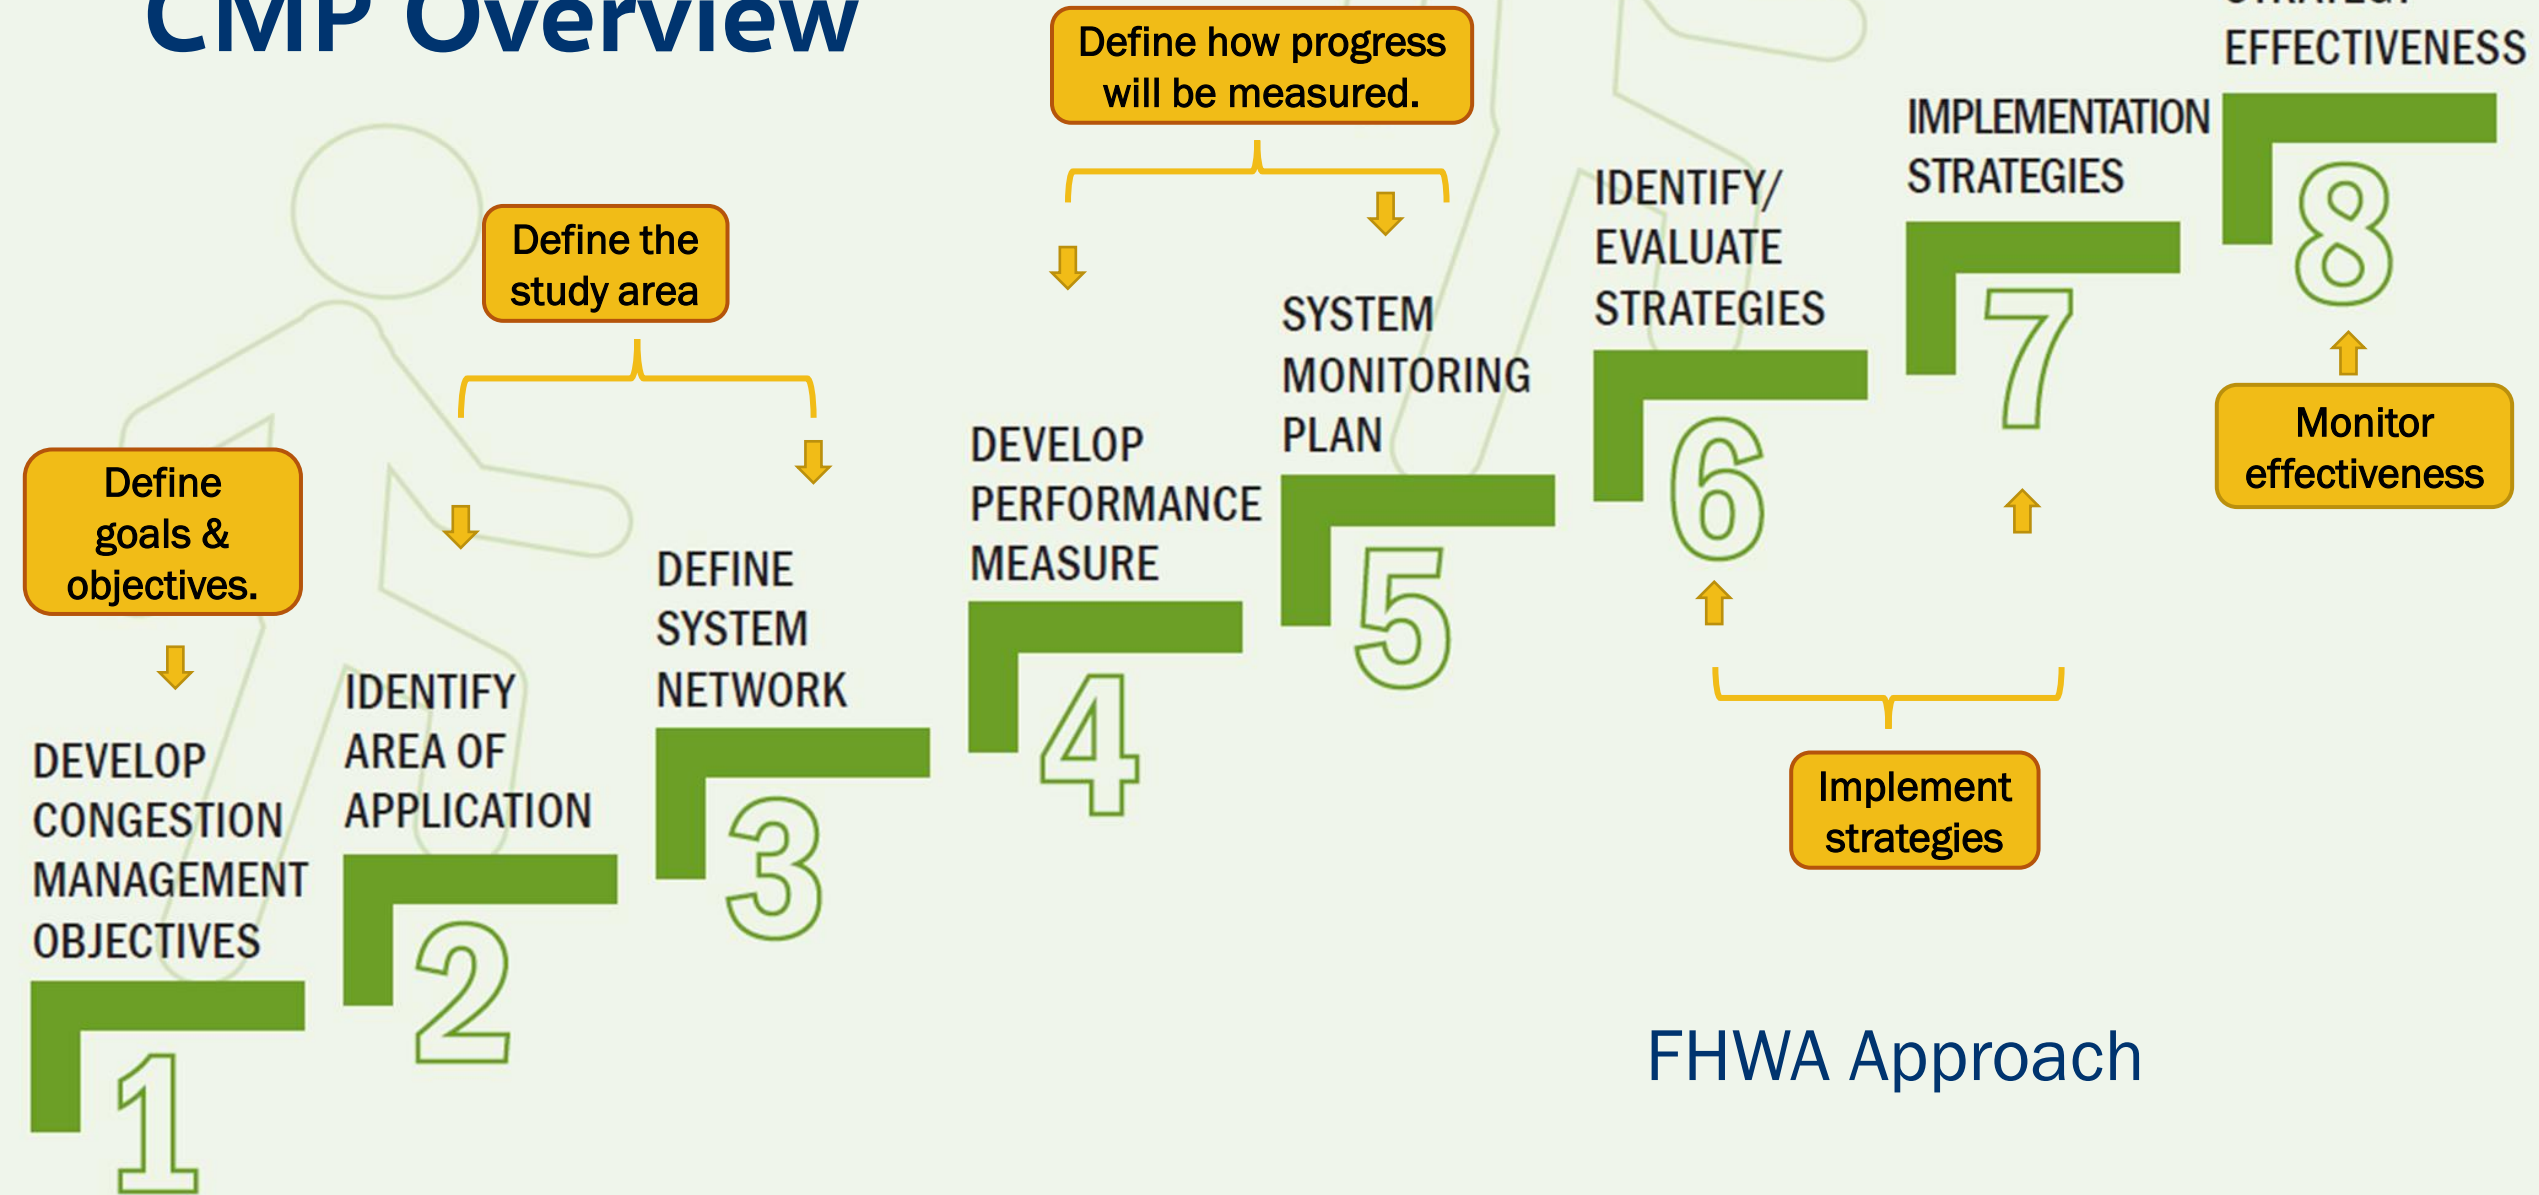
CMP Overview

Define goals & objectives.

DEVELOP CONGESTION MANAGEMENT OBJECTIVES

1

Define the study area

IDENTIFY AREA OF APPLICATION

2

DEFINE SYSTEM NETWORK

3

Define how progress will be measured.

DEVELOP PERFORMANCE MEASURE

4

SYSTEM MONITORING PLAN

5

IDENTIFY/ EVALUATE STRATEGIES

6

IMPLEMENTATION STRATEGIES

7

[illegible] EFFECTIVENESS

8

Monitor effectiveness

Implement strategies

FHWA Approach